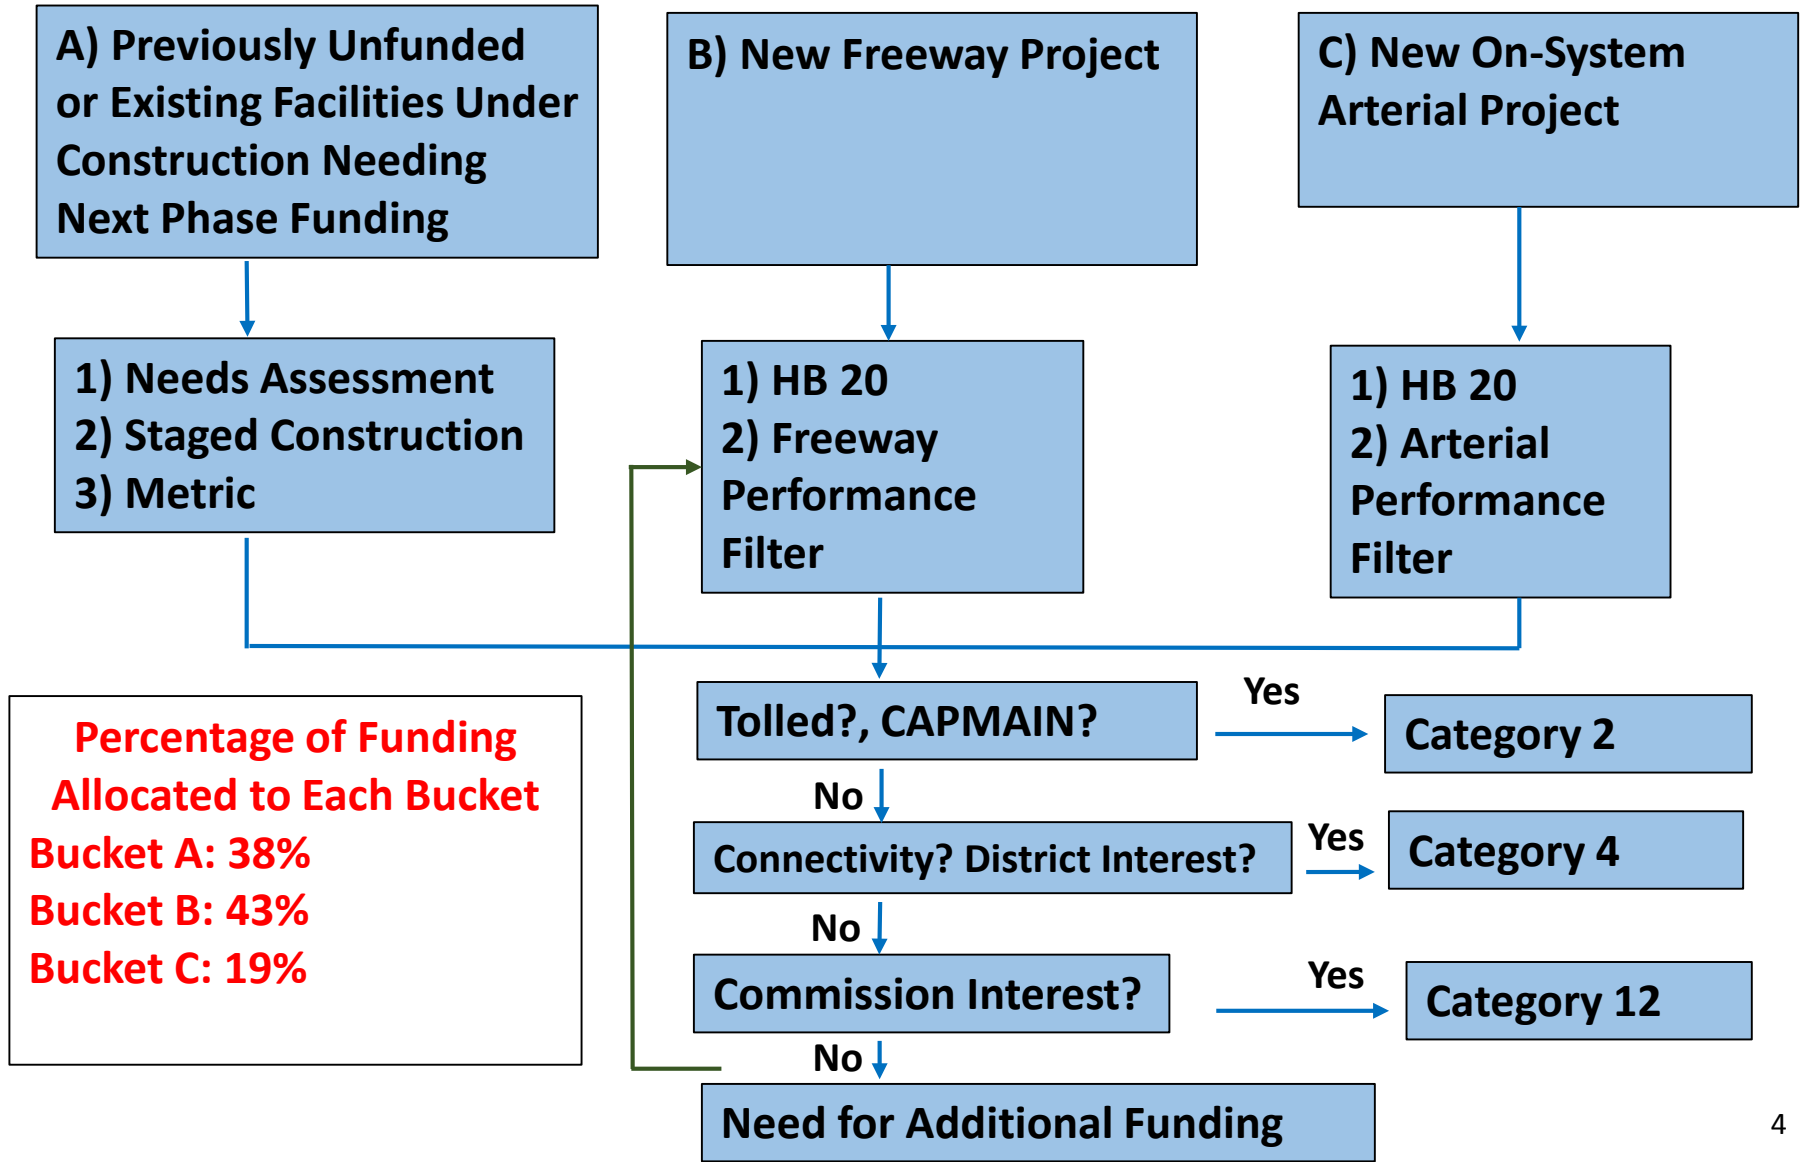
A) Previously Unfunded or Existing Facilities Under Construction Needing Next Phase Funding

B) New Freeway Project

C) New On-System Arterial Project

1) Needs Assessment
2) Staged Construction
3) Metric

1) HB 20
2) Freeway Performance Filter

1) HB 20
2) Arterial Performance Filter

Percentage of Funding Allocated to Each Bucket
Bucket A: 38%
Bucket B: 43%
Bucket C: 19%

Tolled?, CAPMAIN?

Yes

Category 2

No

Connectivity? District Interest?

Yes

Category 4

No

Commission Interest?

Yes

Category 12

No

Need for Additional Funding

4